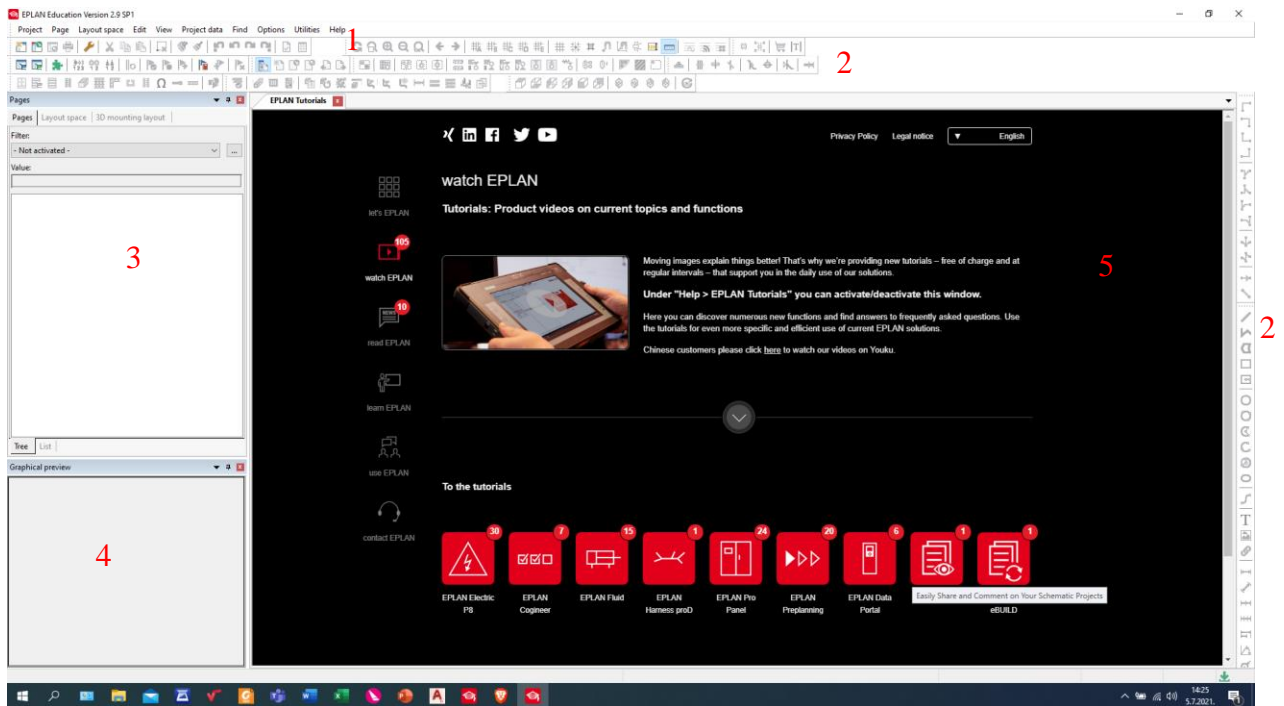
EPLAN Education Version 2.9 SP1

Project Page Layout space Edit View Project data Find Options Utilities Help

1

2

Pages

Pages Layout space 3D mounting layout

Filter:

- Not activated -

Value:

3

Tree List

Graphical preview

4

EPLAN Tutorials

Privacy Policy Legal notice English

let's EPLAN

105

watch EPLAN

10

read EPLAN

learn EPLAN

use EPLAN

contact EPLAN

watch EPLAN

Tutorials: Product videos on current topics and functions

Moving images explain things better! That's why we're providing new tutorials – free of charge and at regular intervals – that support you in the daily use of our solutions.

Under "Help > EPLAN Tutorials" you can activate/deactivate this window.

Here you can discover numerous new functions and find answers to frequently asked questions. Use the tutorials for even more specific and efficient use of current EPLAN solutions.

Chinese customers please click here to watch our videos on Youku.

5

2

To the tutorials

30
EPLAN Electric P8

7
EPLAN Cogineer

15
EPLAN Fluid

1
EPLAN Harness proD

24
EPLAN Pro Panel

20
EPLAN Preplanning

6
EPLAN Data Portal

1

1
Easily Share and Comment on Your Schematic Projects
eBUILD

14:25
5.7.2021.